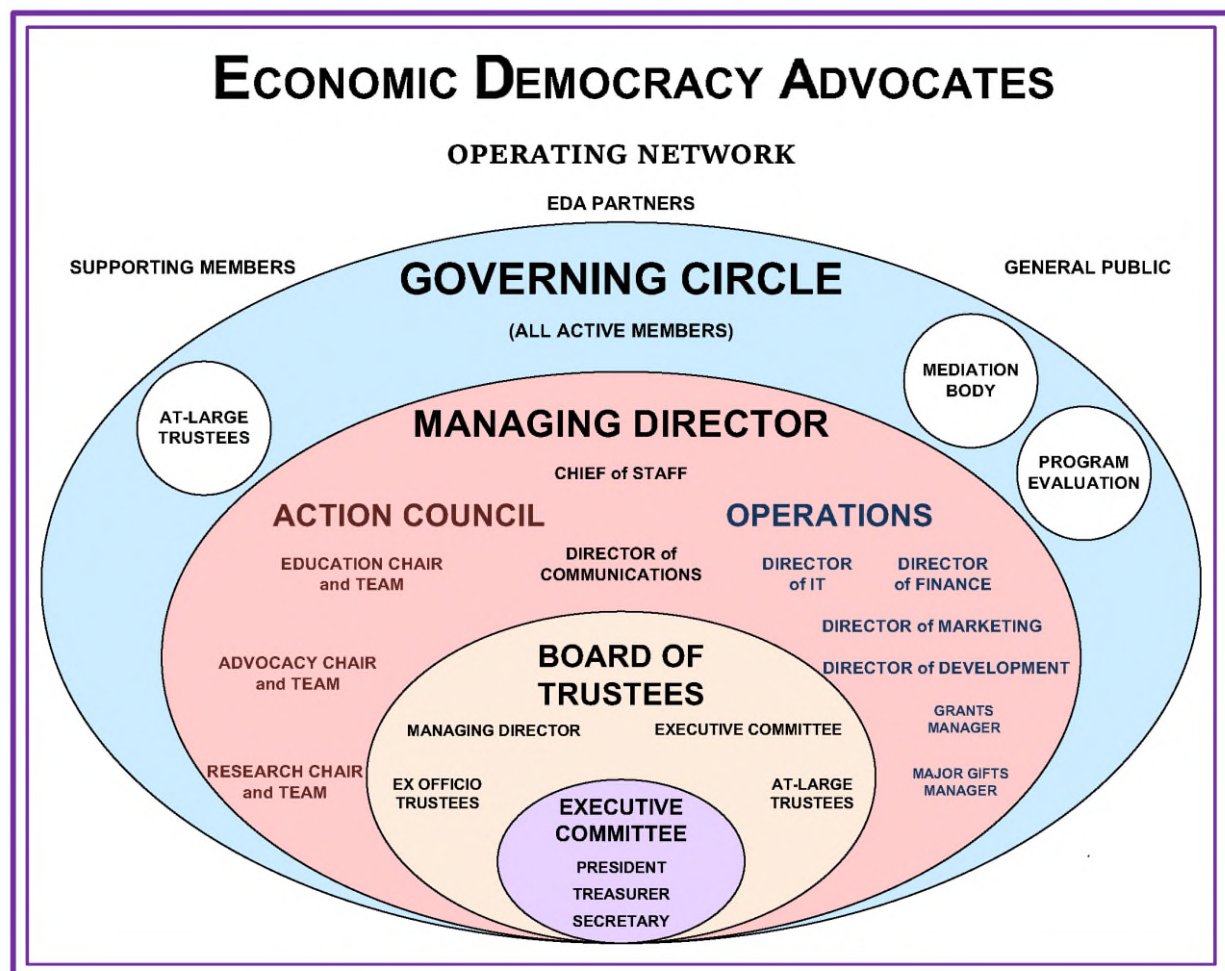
ECONOMIC DEMOCRACY ADVOCATES

OPERATING NETWORK

EDA PARTNERS

SUPPORTING MEMBERS

GOVERNING CIRCLE

GENERAL PUBLIC

(ALL ACTIVE MEMBERS)

MEDIATION BODY

AT-LARGE TRUSTEES

MANAGING DIRECTOR

PROGRAM EVALUATION

CHIEF of STAFF

ACTION COUNCIL

OPERATIONS

EDUCATION CHAIR and TEAM

DIRECTOR of COMMUNICATIONS

DIRECTOR of IT

DIRECTOR of FINANCE

DIRECTOR of MARKETING

ADVOCACY CHAIR and TEAM

BOARD OF TRUSTEES

DIRECTOR of DEVELOPMENT

MANAGING DIRECTOR

EXECUTIVE COMMITTEE

GRANTS MANAGER

RESEARCH CHAIR and TEAM

EX OFFICIO TRUSTEES

AT-LARGE TRUSTEES

MAJOR GIFTS MANAGER

EXECUTIVE COMMITTEE

PRESIDENT

TREASURER

SECRETARY